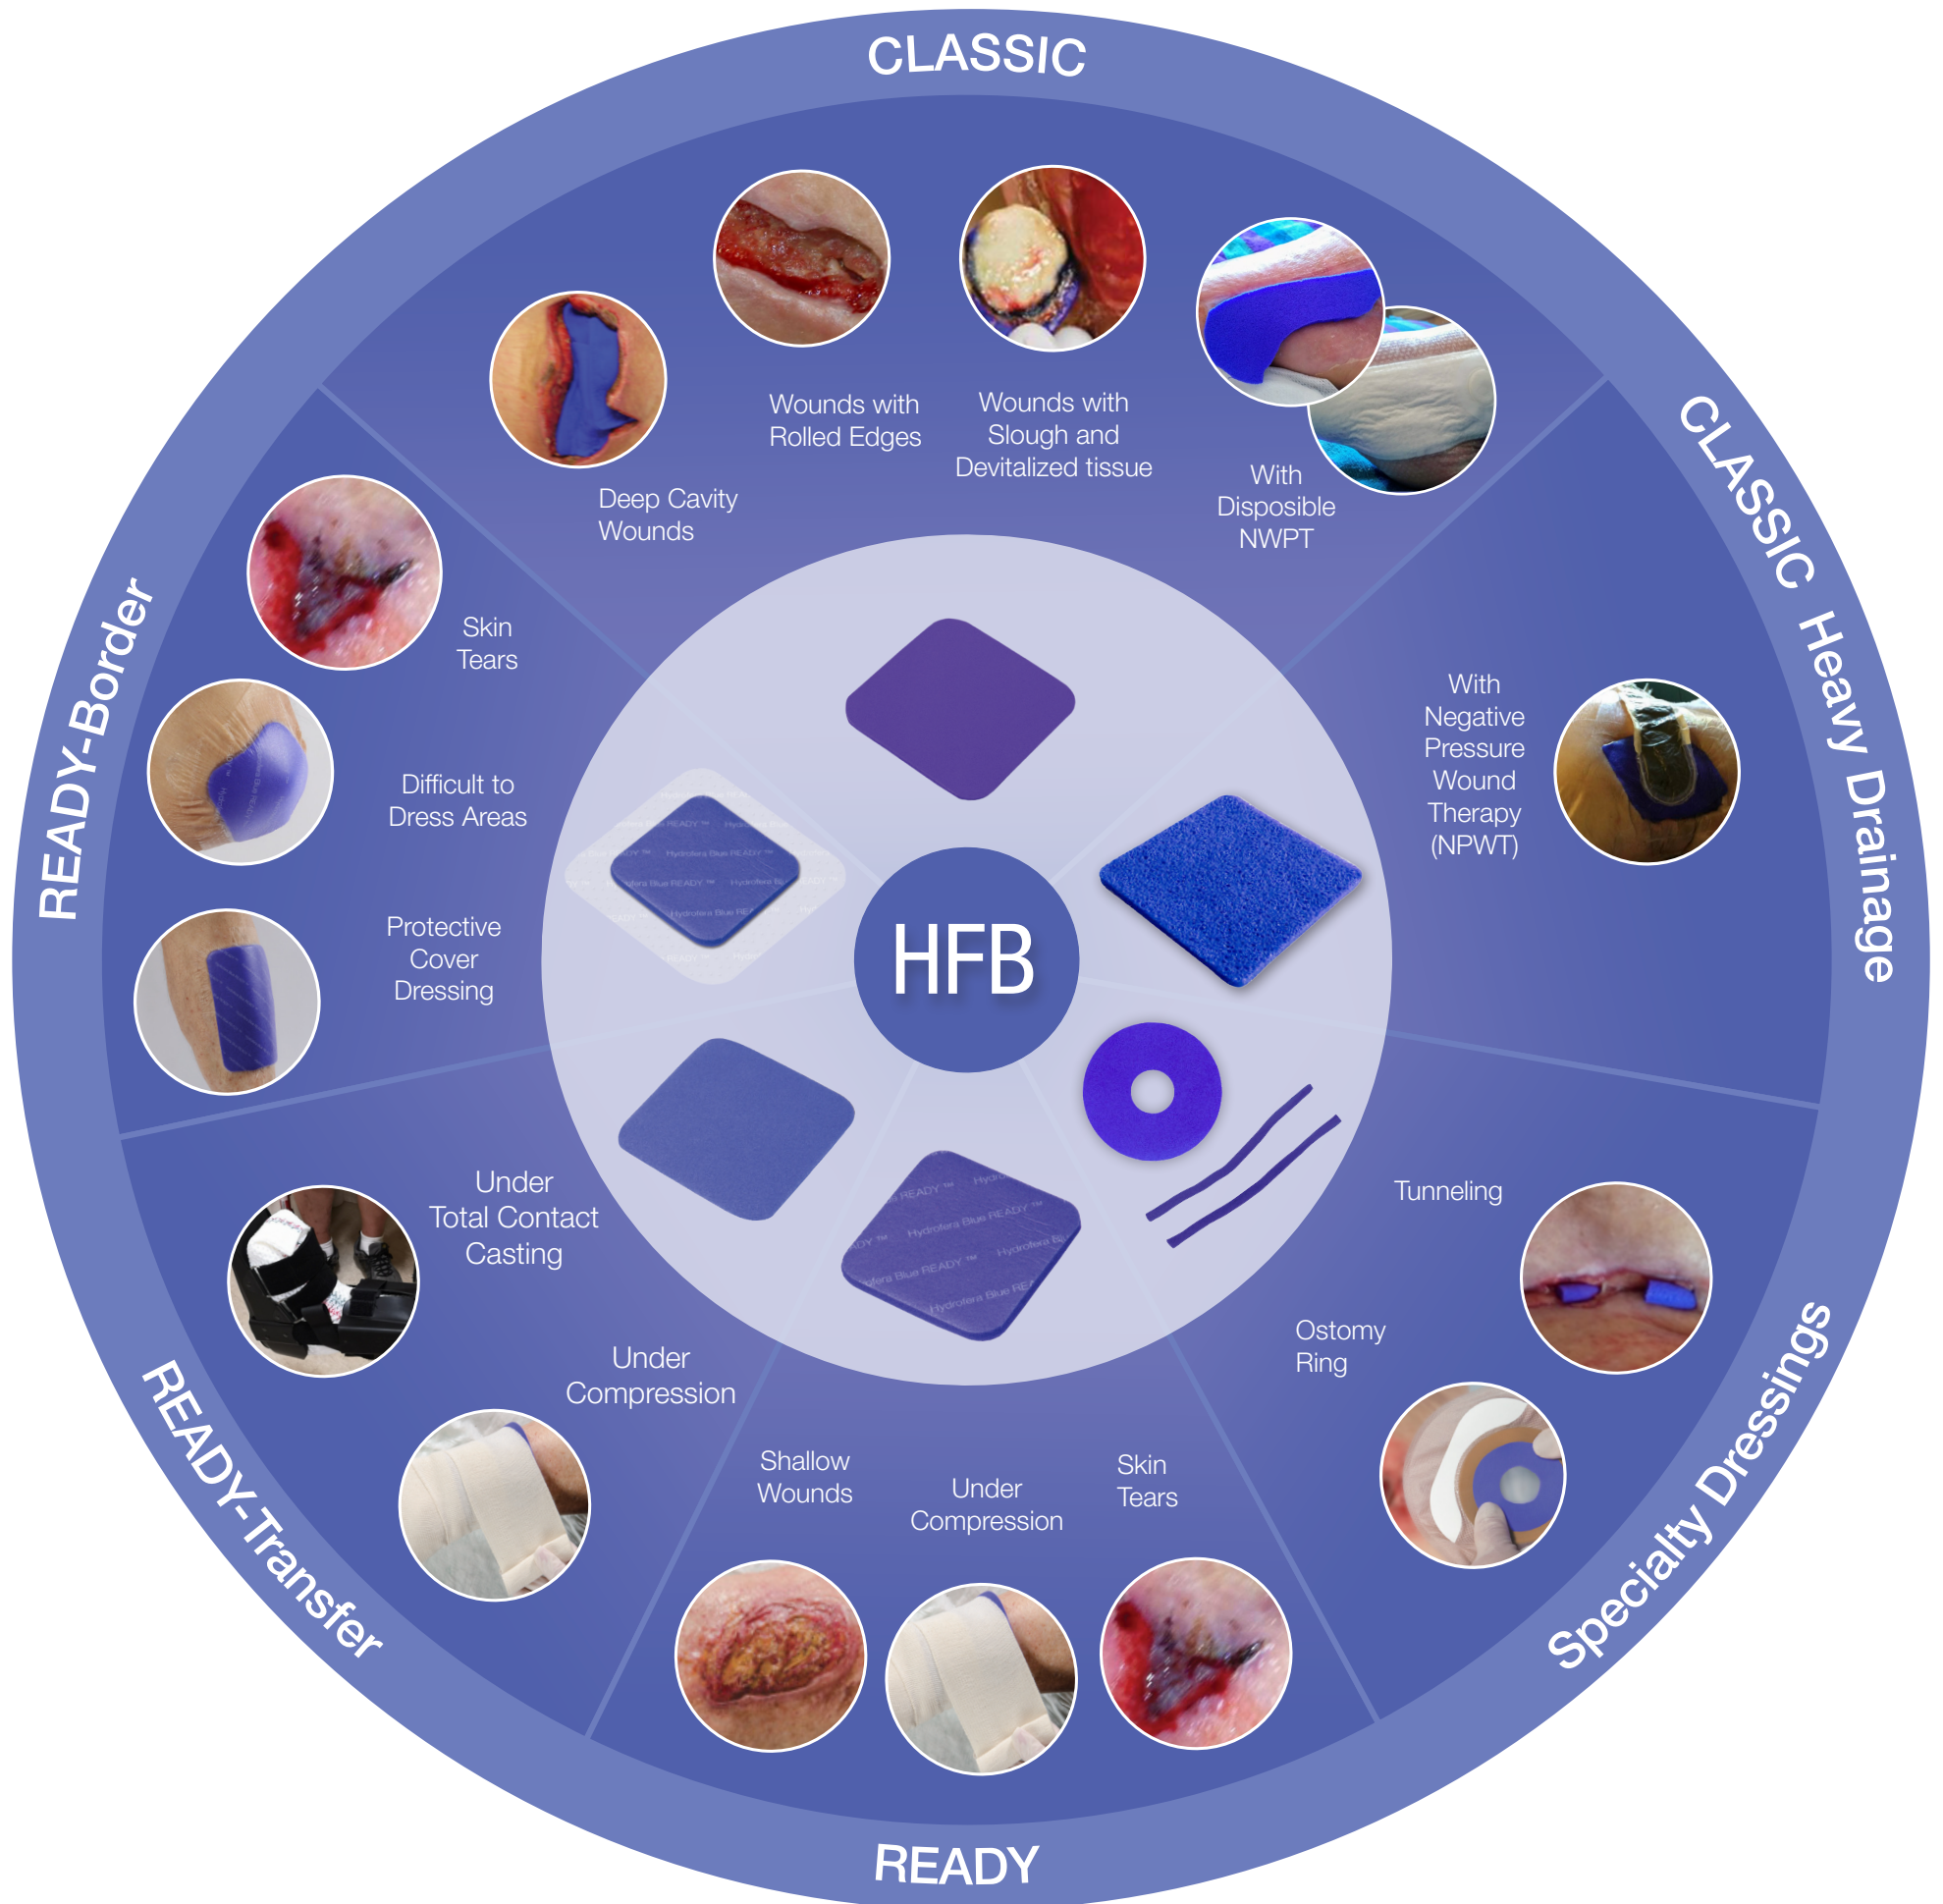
CLASSIC

Deep Cavity Wounds

Wounds with Rolled Edges

Wounds with Slough and Devitalized tissue

With Disposible NWPT

CLASSIC Heavy Drainage

With Negative Pressure Wound Therapy (NPWT)

Specialty Dressings

Tunneling

Ostomy Ring

READY

Shallow Wounds

Under Compression

Skin Tears

READY-Transfer

Under Total Contact Casting

Under Compression

READY-Border

Skin Tears

Difficult to Dress Areas

Protective Cover Dressing

HFB